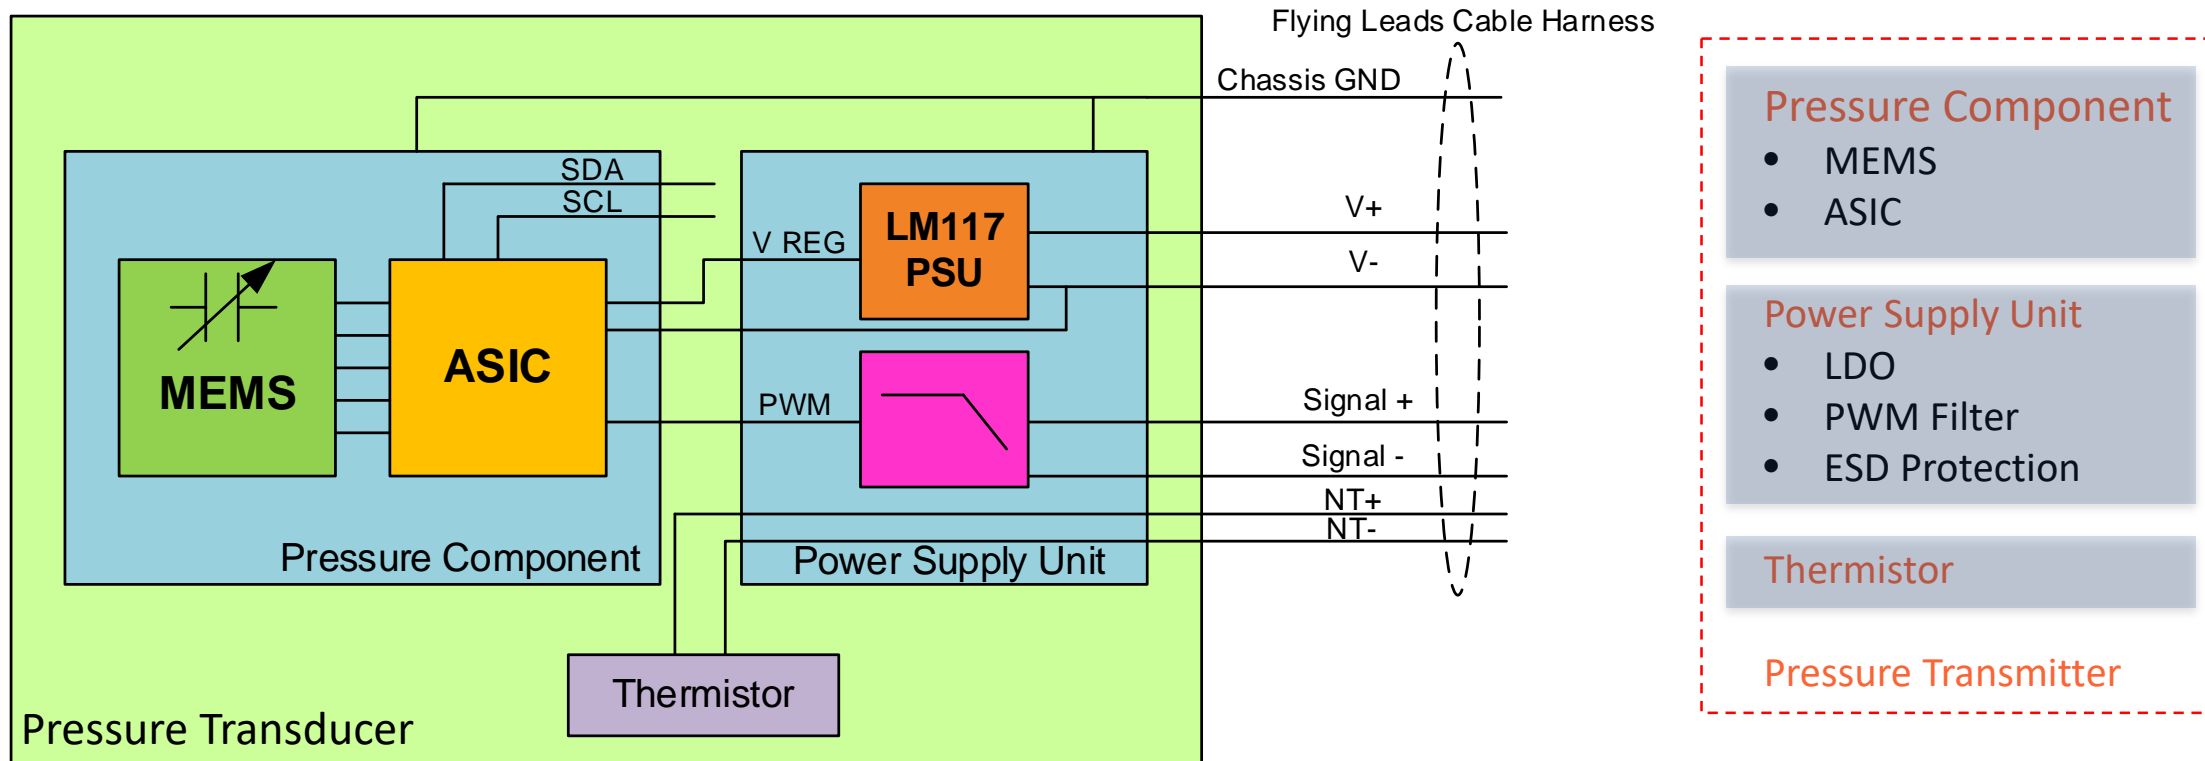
Flying Leads Cable Harness

Chassis GND

SDA
SCL

V REG

LM117 PSU

V+

V-

MEMS

ASIC

PWM

Signal +

Signal -

NT+

NT-

Pressure Component

Power Supply Unit

Thermistor

Pressure Transducer

Pressure Component
- MEMS
- ASIC

Power Supply Unit
- LDO
- PWM Filter
- ESD Protection

Thermistor

Pressure Transmitter